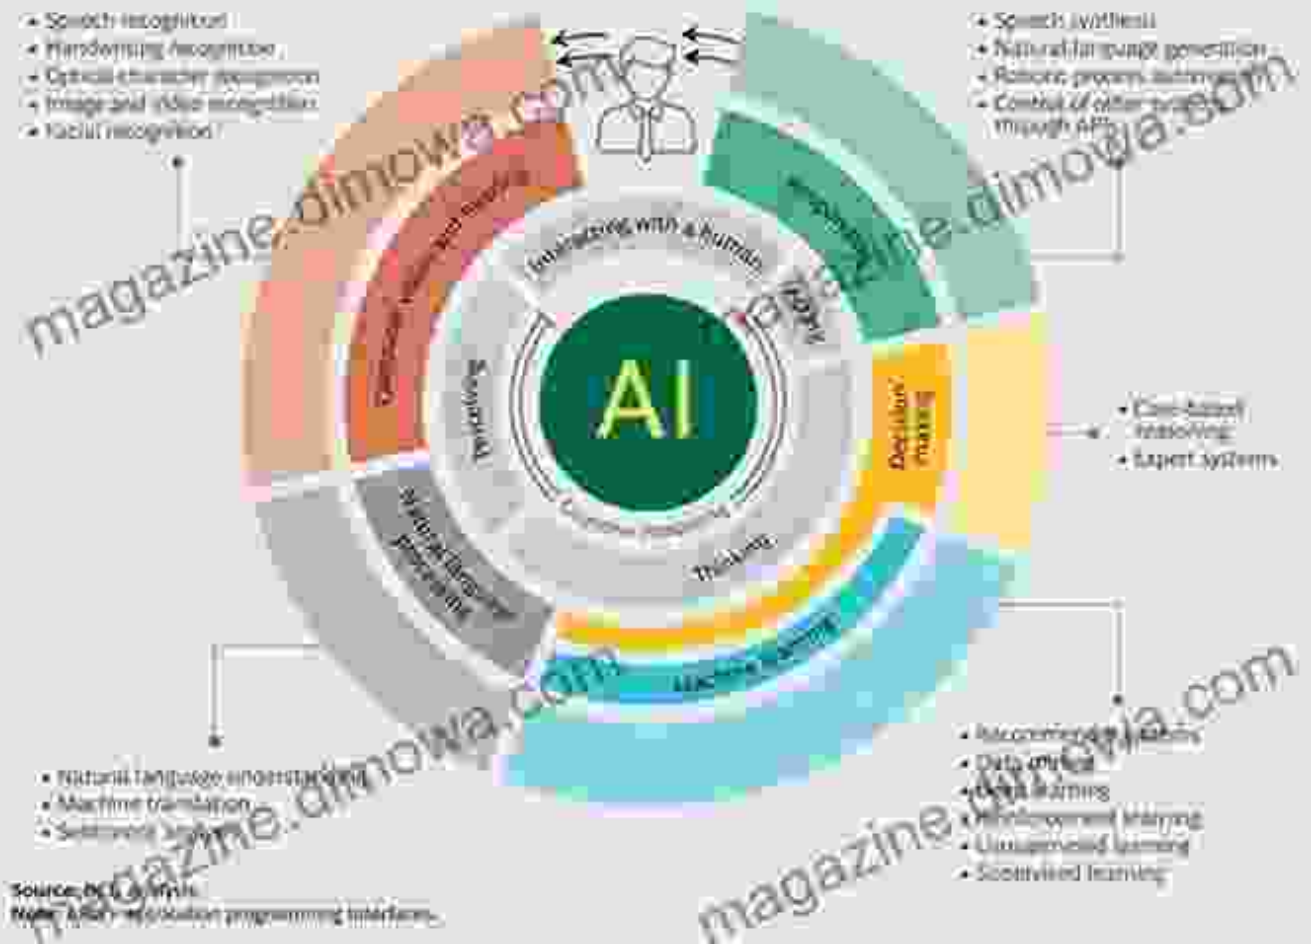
• Speech recognition
• Handwriting recognition
• Optical character recognition
• Image and video recognition
• Facial recognition

• Speech synthesis
• Natural language generation
• Robotic process automation
• Control of other systems through API

magazine.dimowa.com

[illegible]

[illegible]

Interacting with a human

Sensing

Acting

AI

Decision making

Thinking

Natural language processing

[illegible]

Machine learning

magazine.dimowa.com

• Case-based reasoning
• Expert systems

• Natural language understanding
• Machine translation
• Sentiment analysis

magazine.dimowa.com

• Recommendation systems
• Data mining
• Deep learning
• Reinforcement learning
• Unsupervised learning
• Supervised learning

magazine.dimowa.com

Source: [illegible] analysis
Note: API= application programming interfaces